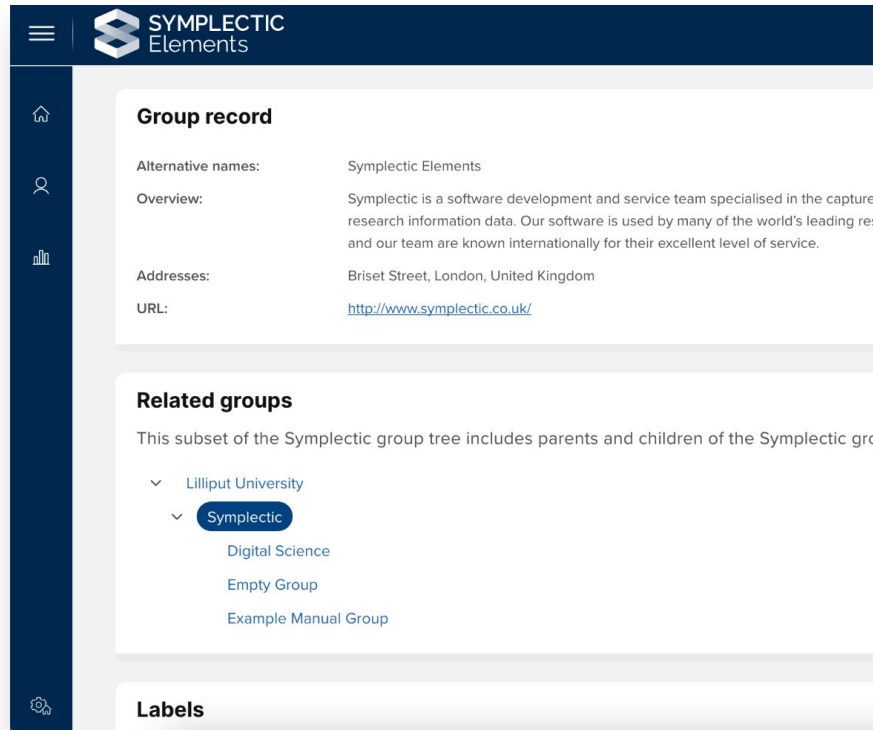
SYMPLECTIC
Elements

Group record

Alternative names: Symplectic Elements

Overview: Symplectic is a software development and service team specialised in the capture research information data. Our software is used by many of the world's leading res and our team are known internationally for their excellent level of service.

Addresses: Briset Street, London, United Kingdom

URL: http://www.symplectic.co.uk/

Related groups

This subset of the Symplectic group tree includes parents and children of the Symplectic gro

Lilliput University
Symplectic
Digital Science
Empty Group
Example Manual Group

Labels